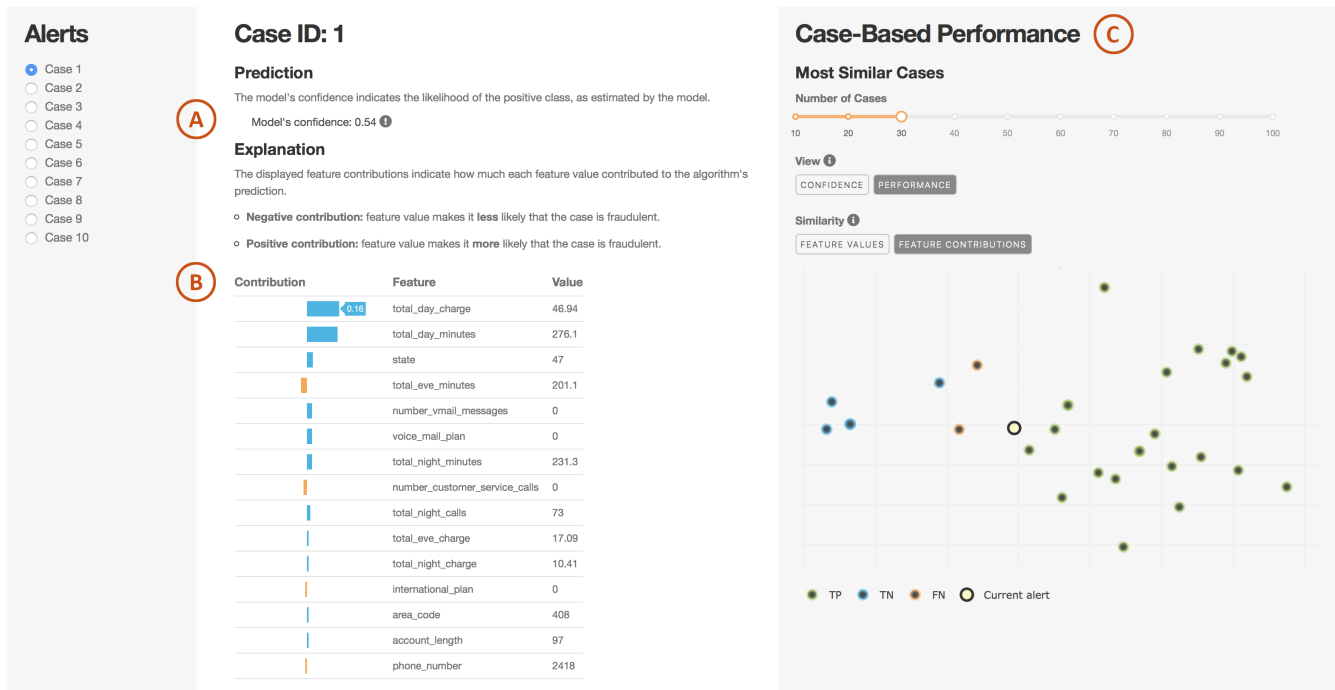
Alerts

Case 1
Case 2
Case 3
Case 4
Case 5
Case 6
Case 7
Case 8
Case 9
Case 10

Case ID: 1

Prediction

The model's confidence indicates the likelihood of the positive class, as estimated by the model.

A

Model's confidence: 0.54

Explanation

The displayed feature contributions indicate how much each feature value contributed to the algorithm's prediction.

**Negative contribution:** feature value makes it **less** likely that the case is fraudulent.

**Positive contribution:** feature value makes it **more** likely that the case is fraudulent.

B

| Contribution | Feature | Value |
|---|---|---|
| 0.16 | total_day_charge | 46.94 |
| | total_day_minutes | 276.1 |
| | state | 47 |
| | total_eve_minutes | 201.1 |
| | number_vmail_messages | 0 |
| | voice_mail_plan | 0 |
| | total_night_minutes | 231.3 |
| | number_customer_service_calls | 0 |
| | total_night_calls | 73 |
| | total_eve_charge | 17.09 |
| | total_night_charge | 10.41 |
| | international_plan | 0 |
| | area_code | 408 |
| | account_length | 97 |
| | phone_number | 2418 |

Case-Based Performance

C

Most Similar Cases

Number of Cases

10 20 30 40 50 60 70 80 90 100

View

CONFIDENCE PERFORMANCE

Similarity

FEATURE VALUES FEATURE CONTRIBUTIONS

TP TN FN Current alert